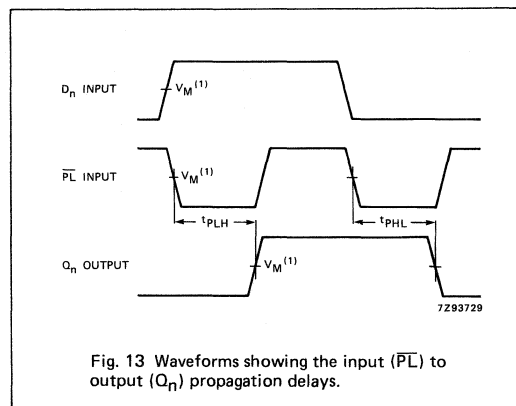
$D_n$ INPUT

$V_M^{(1)}$

$\overline{PL}$ INPUT

$V_M^{(1)}$

$t_{PLH}$

$t_{PHL}$

$Q_n$ OUTPUT

$V_M^{(1)}$

7Z93729

Fig. 13 Waveforms showing the input ($\overline{PL}$) to output ($Q_n$) propagation delays.